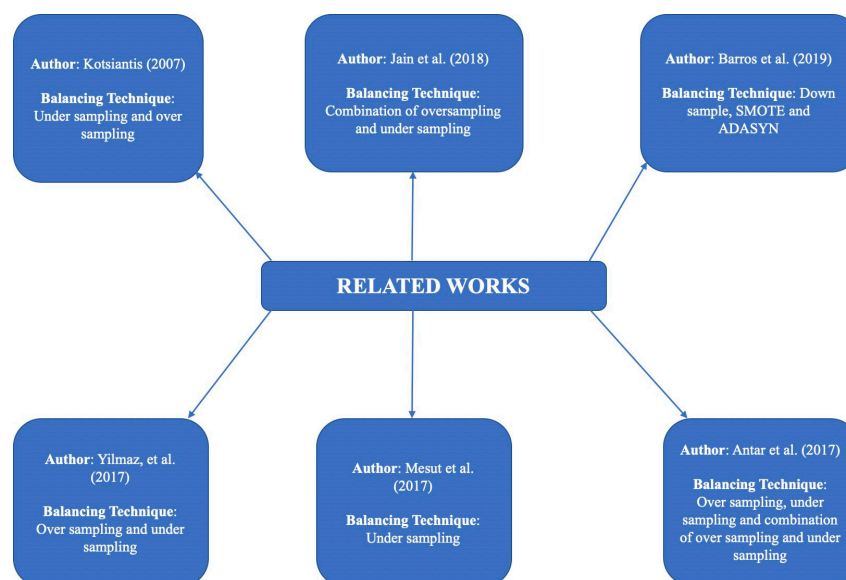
Author: Kotsiantis (2007)

Balancing Technique: Under sampling and over sampling

Author: Jain et al. (2018)

Balancing Technique: Combination of oversampling and under sampling

Author: Barros et al. (2019)

Balancing Technique: Down sample, SMOTE and ADASYN

RELATED WORKS

Author: Yilmaz, et al. (2017)

Balancing Technique: Over sampling and under sampling

Author: Mesut et al. (2017)

Balancing Technique: Under sampling

Author: Antar et al. (2017)

Balancing Technique: Over sampling, under sampling and combination of over sampling and under sampling